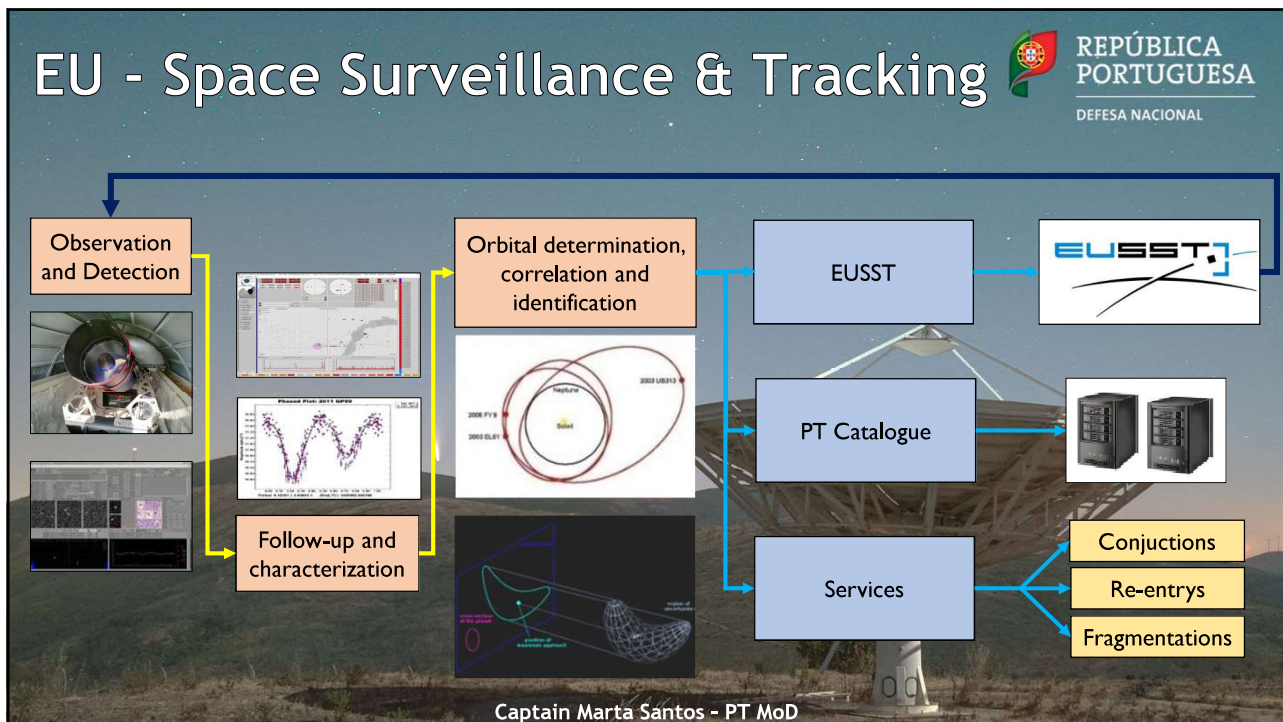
EU - Space Surveillance & Tracking

REPÚBLICA PORTUGUESA

DEFESA NACIONAL

Observation and Detection

Follow-up and characterization

Phased Plot: 2011 QF99

Orbital determination, correlation and identification

2006 FY9

2003 EL61

Neptune

Soleil

2003 UB313

EUSST

PT Catalogue

Services

Conjuctions

Re-entrys

Fragmentations

Captain Marta Santos – PT MoD